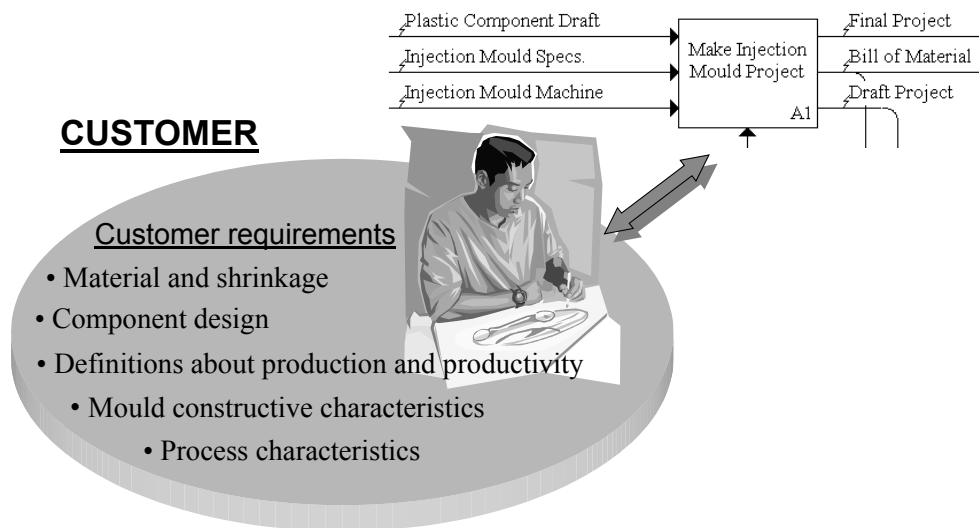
Plastic Component Draft
Injection Mould Specs.
Injection Mould Machine

Make Injection Mould Project
A1

Final Project
Bill of Material
Draft Project

CUSTOMER

Customer requirements
• Material and shrinkage
• Component design
• Definitions about production and productivity
• Mould constructive characteristics
• Process characteristics